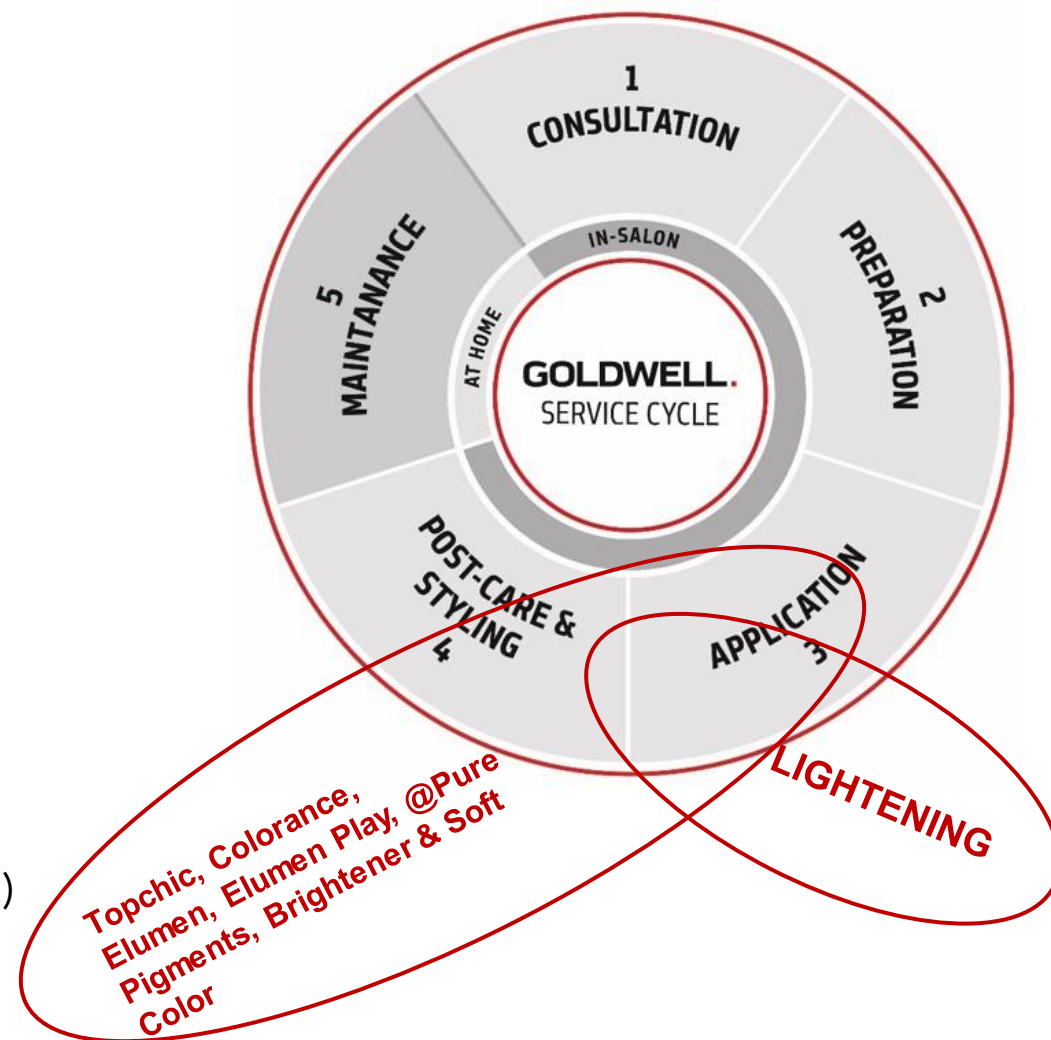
1
CONSULTATION

2
PREPARATION

3
APPLICATION

4
POST-CARE & STYLING

5
MAINTANANCE

IN-SALON

AT HOME

GOLDWELL.
SERVICE CYCLE

Topchic, Colorance, Elumen, Elumen Play, @Pure Pigments, Brightener & Soft Color

LIGHTENING

)